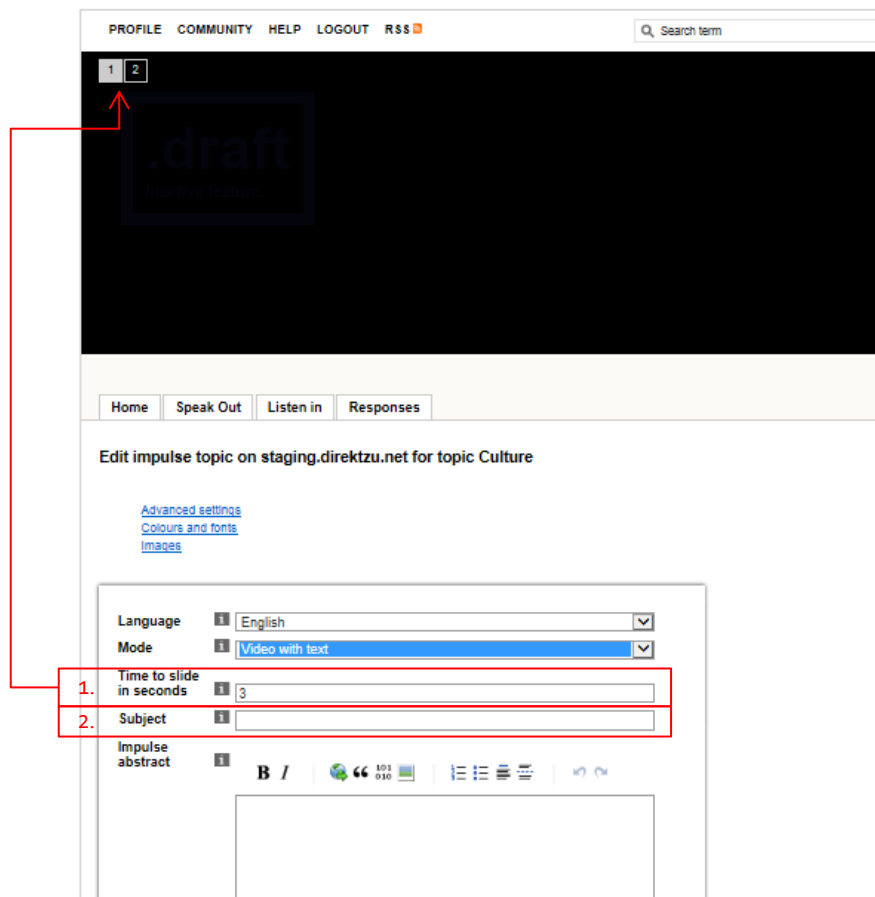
PROFILE COMMUNITY HELP LOGOUT RSS

Search term

1 2

.draft

Home | Speak Out | Listen in | Responses

Edit impulse topic on staging.direktzu.net for topic Culture

Advanced settings
Colours and fonts
Images

Language i English
Mode i Video with text
1. Time to slide in seconds i 3
2. Subject i
Impulse abstract i

B I

101
010